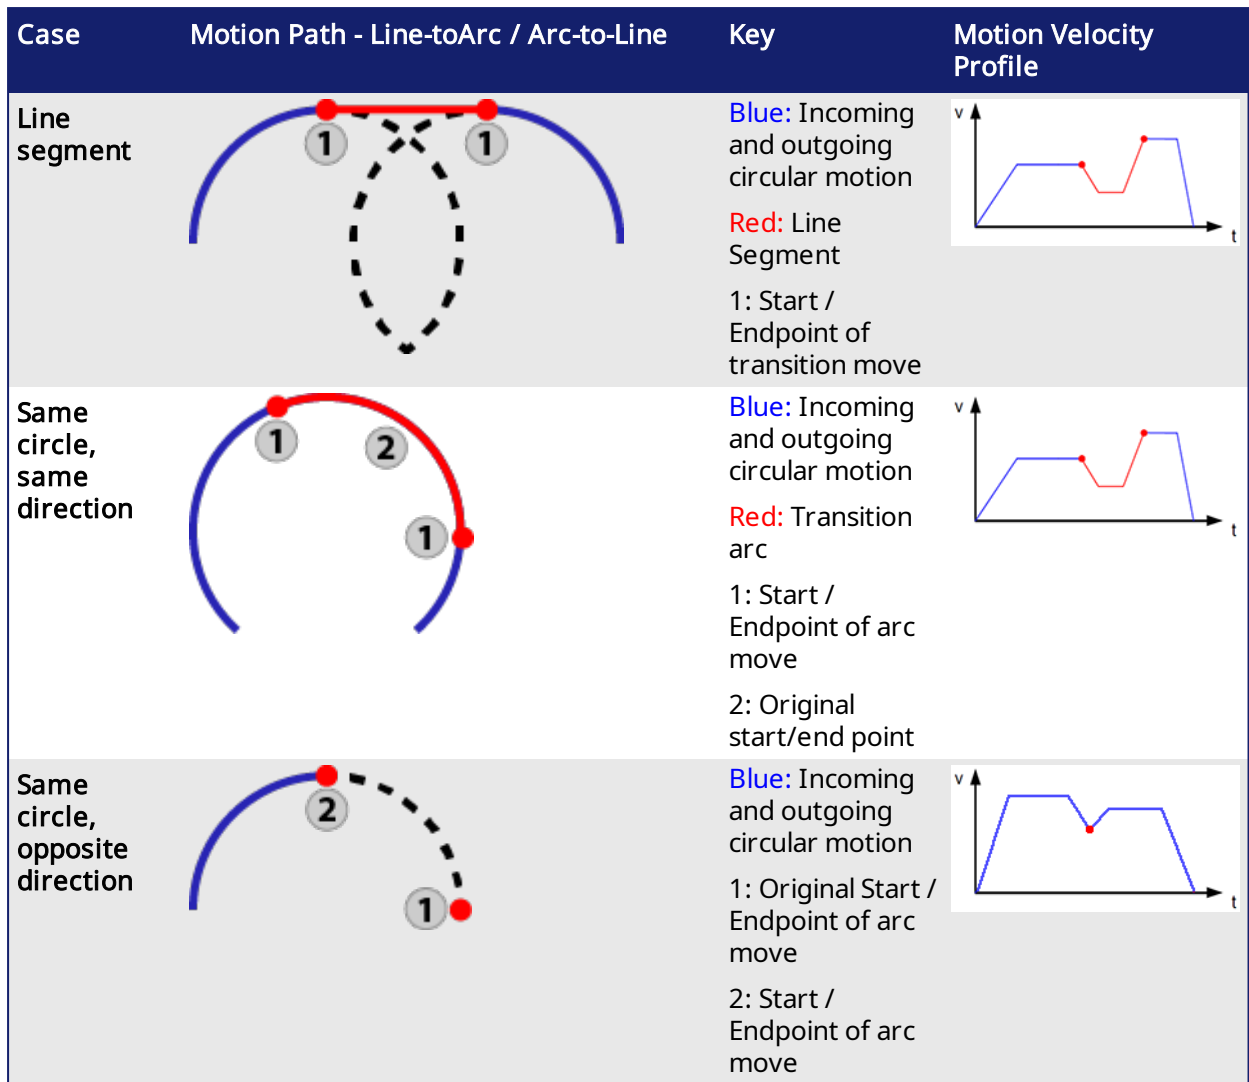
| Case | Motion Path - Line-toArc / Arc-to-Line | Key | Motion Velocity Profile |
|---|---|---|---|
| Line segment | 1 1 | Blue: Incoming and outgoing circular motion<br><br>Red: Line Segment<br><br>1: Start / Endpoint of transition move | v t |
| Same circle, same direction | 1 2 1 | Blue: Incoming and outgoing circular motion<br><br>Red: Transition arc<br><br>1: Start / Endpoint of arc move<br><br>2: Original start/end point | v t |
| Same circle, opposite direction | 2 1 | Blue: Incoming and outgoing circular motion<br><br>1: Original Start / Endpoint of arc move<br><br>2: Start / Endpoint of arc move | v t |